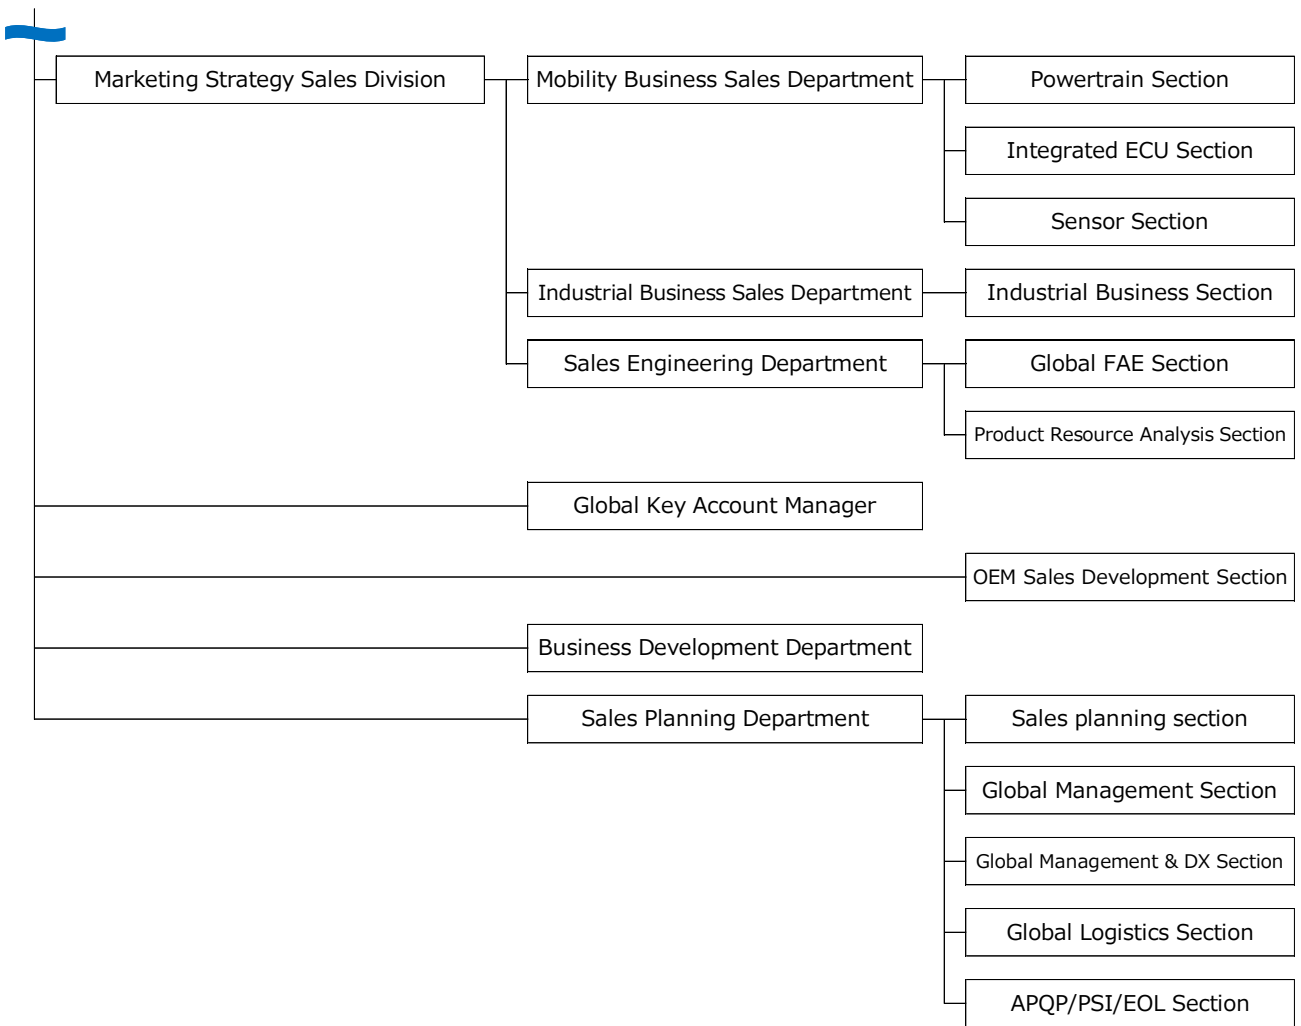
Marketing Strategy Sales Division

Mobility Business Sales Department

Powertrain Section

Integrated ECU Section

Sensor Section

Industrial Business Sales Department

Industrial Business Section

Sales Engineering Department

Global FAE Section

Product Resource Analysis Section

Global Key Account Manager

OEM Sales Development Section

Business Development Department

Sales Planning Department

Sales planning section

Global Management Section

Global Management & DX Section

Global Logistics Section

APQP/PSI/EOL Section